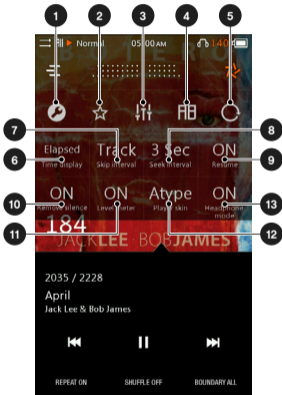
1 2 3 4 5

Normal 05:00 AM 140

7 8

Elapsed
Time display

Track
Skip interval

3 Sec
Seek interval

ON
Resume

6 9

ON
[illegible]

ON
Level meter

Atype
Player skin

ON
Headphone mode

10 11 12 13

184

JACK LEE BOB JAMES

2035 / 2228

April

Jack Lee & Bob James

REPEAT ON

SHUFFLE OFF

BOUNDARY ALL